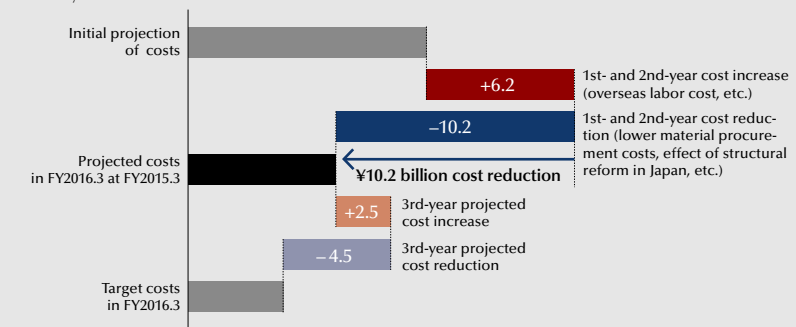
Initial projection of costs

+6.2

1st- and 2nd-year cost increase (overseas labor cost, etc.)

–10.2

1st- and 2nd-year cost reduction (lower material procurement costs, effect of structural reform in Japan, etc.)

Projected costs in FY2016.3 at FY2015.3

¥10.2 billion cost reduction

+2.5

3rd-year projected cost increase

–4.5

3rd-year projected cost reduction

Target costs in FY2016.3